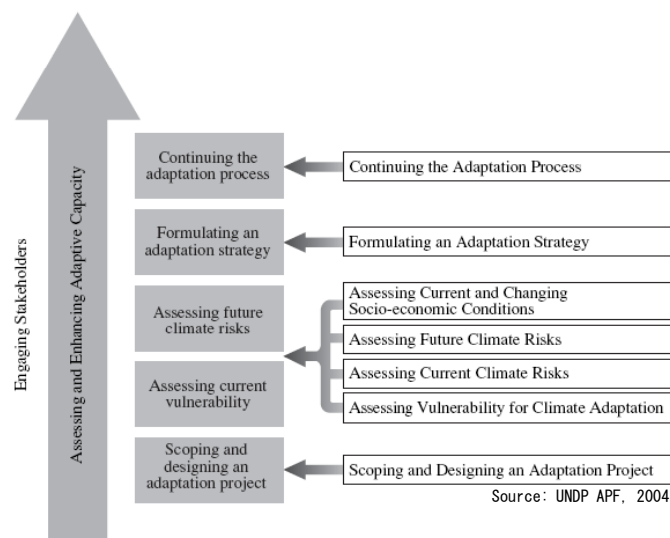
Engaging Stakeholders

Assessing and Enhancing Adaptive Capacity

Continuing the adaptation process

Continuing the Adaptation Process

Formulating an adaptation strategy

Formulating an Adaptation Strategy

Assessing future climate risks

Assessing current vulnerability

Assessing Current and Changing Socio-economic Conditions

Assessing Future Climate Risks

Assessing Current Climate Risks

Assessing Vulnerability for Climate Adaptation

Scoping and designing an adaptation project

Scoping and Designing an Adaptation Project

Source: UNDP APF, 2004